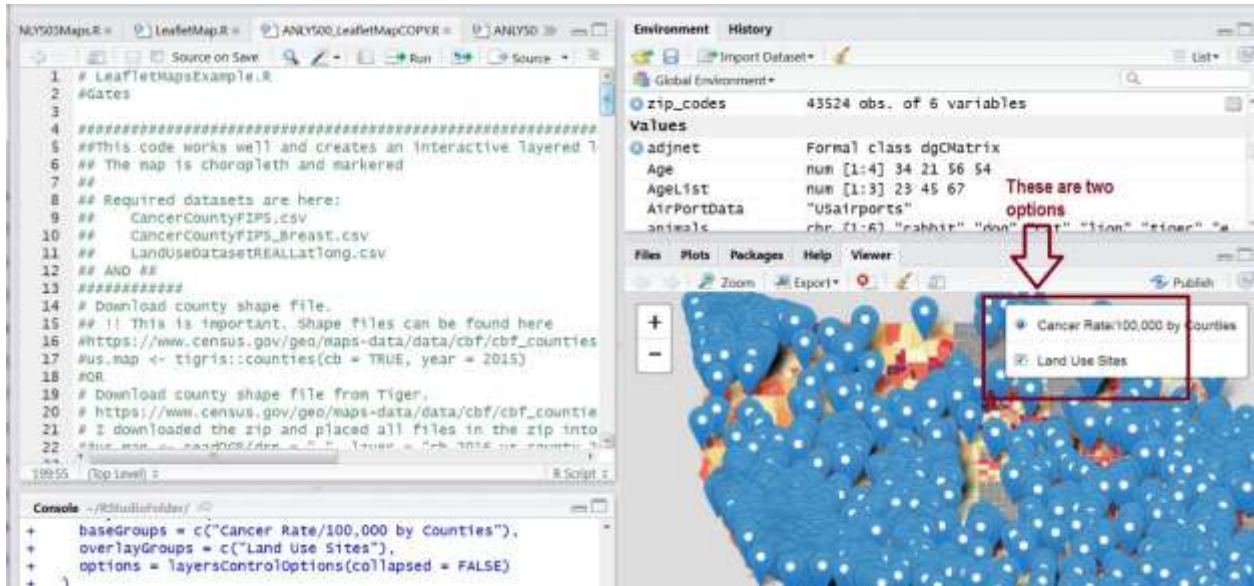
NLYS03Maps.R × LeafletMap.R × ANLY500_LeafletMapCOPY.R × ANLY50 »

Source on Save Run Source

1 # LeafletMapsExample.R
2 #Gates
3
4 ########################################################
5 ##This code works well and creates an interactive layered l
6 ## The map is choropleth and markered
7 ##
8 ## Required datasets are here:
9 ## CancerCountyFIPS.csv
10 ## CancerCountyFIPS_Breast.csv
11 ## LandUseDatasetREALLatlong.csv
12 ## AND ##
13 ############
14 # Download county shape file.
15 ## !! This is important. Shape files can be found here
16 #https://www.census.gov/geo/maps-data/data/cbf/cbf_counties
17 #us.map <- tigris::counties(cb = TRUE, year = 2015)
18 #OR
19 # Download county shape file from Tiger.
20 # https://www.census.gov/geo/maps-data/data/cbf/cbf_countie
21 # I downloaded the zip and placed all files in the zip into
22 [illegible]

199:55 (Top Level) R Script

Console ~/RStudioFolder/

+ baseGroups = c("Cancer Rate/100,000 by Counties"),
+ overlayGroups = c("Land Use Sites"),
+ options = layersControlOptions(collapsed = FALSE)
+ )

Environment History

Import Dataset List

Global Environment

zip_codes 43524 obs. of 6 variables
Values
adjnet Formal class dgCMatrix
Age num [1:4] 34 21 56 54
AgeList num [1:3] 23 45 67
AirPortData "USairports"
animals chr [1:6] "rabbit" "dog" "cat" "lion" "tiger" "e

These are two options

Files Plots Packages Help Viewer

Zoom Export Publish

+
−

Cancer Rate/100,000 by Counties
Land Use Sites